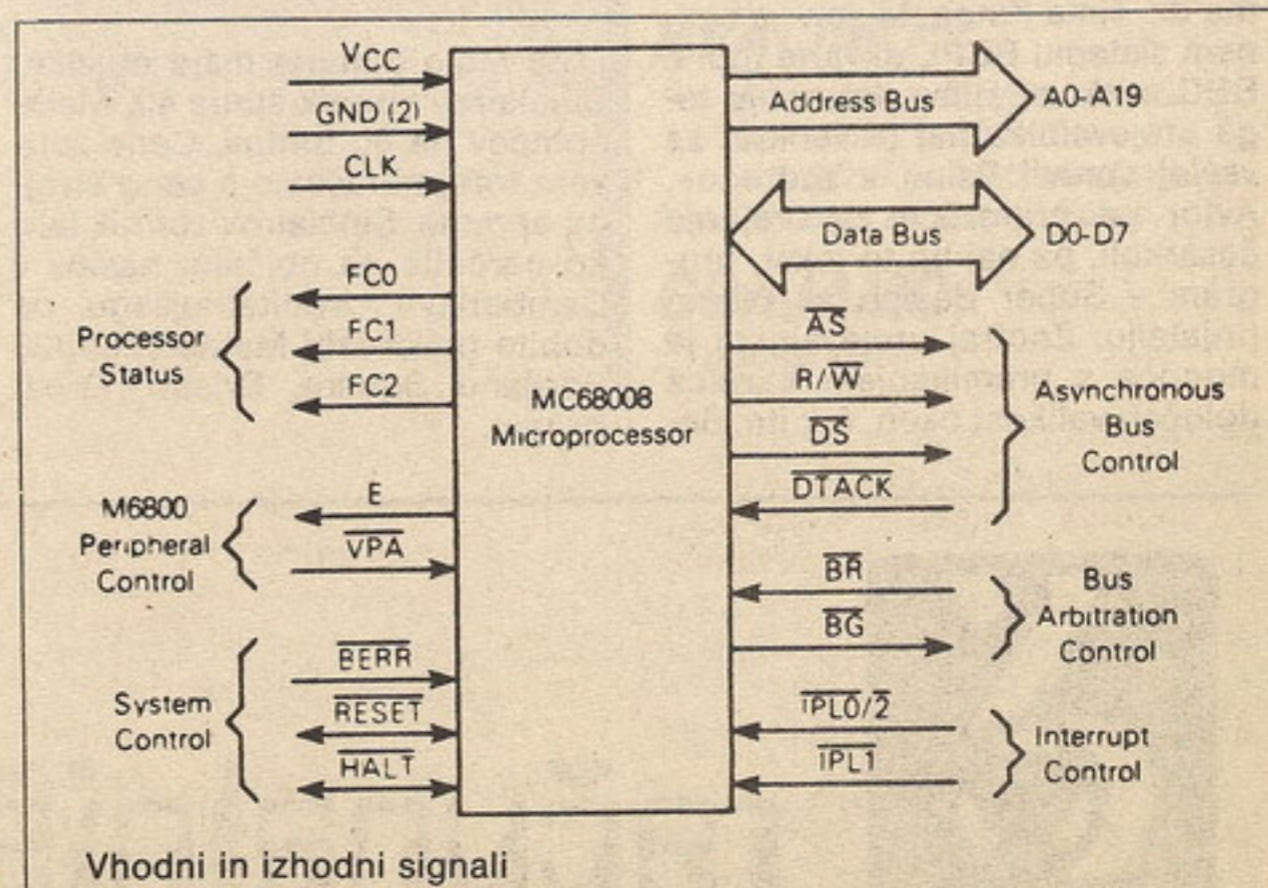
$V_{CC}$
GND (2)
CLK
FC0
FC1
FC2
Processor Status
MC68008 Microprocessor
M6800 Peripheral Control
E
$\overline{VPA}$
System Control
$\overline{BERR}$
$\overline{RESET}$
$\overline{HALT}$
Address Bus
A0-A19
Data Bus
D0-D7
$\overline{AS}$
$R/\overline{W}$
$\overline{DS}$
$\overline{DTACK}$
Asynchronous Bus Control
$\overline{BR}$
$\overline{BG}$
Bus Arbitration Control
$\overline{IPL0/2}$
$\overline{IPL1}$
Interrupt Control

Vhodni in izhodni signali